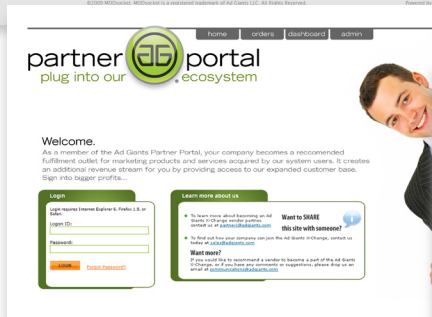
©2009 MEDsocket. MEDsocket is a registered trademark of Ad Giants LLC. All Rights Reserved. Powered by

home orders dashboard admin

partner portal
plug into our ecosystem

Welcome.
As a member of the Ad Giants Partner Portal, your company becomes a reccomended fulfillment outlet for marketing products and services acquired by our system users. It creates an additional revenue stream for you by providing access to our expanded customer base. Sign into bigger profits...

Login
Login requires Internet Explorer 6, Firefox 1.5, or Safari.
Logon ID:
Password:
LOGIN Forgot Password?

Learn more about us
To learn more about becoming an Ad Giants V-Change vendor partner, contact us at partners@adgiants.com
To find out how your company can join the Ad Giants V-Change, contact us today at sales@adgiants.com
Want to SHARE this site with someone?
Want more?
If you would like to recommend a vendor to become a part of the Ad Giants V-Change, or if you have any comments or suggestions, please drop us an email at communications@adgiants.com